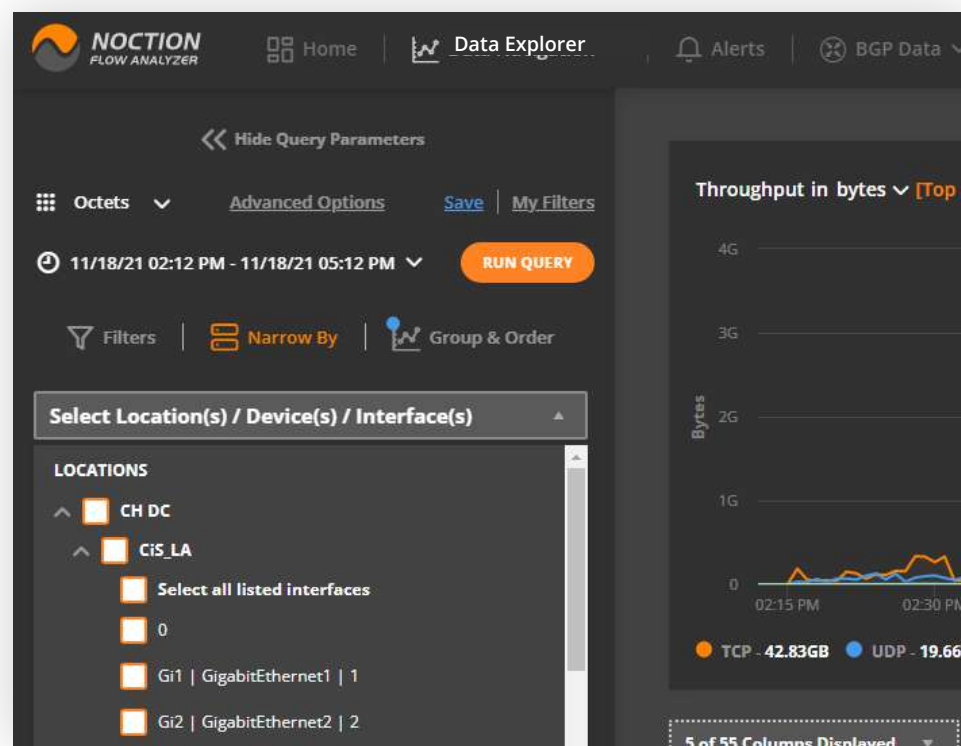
NOCTION
FLOW ANALYZER

Home | Data Explorer | Alerts | BGP Data

Hide Query Parameters

Octets
Advanced Options
Save | My Filters

11/18/21 02:12 PM - 11/18/21 05:12 PM
RUN QUERY

Filters | Narrow By | Group & Order

Select Location(s) / Device(s) / Interface(s)

LOCATIONS
CH DC
CiS_LA
Select all listed interfaces
0
Gi1 | GigabitEthernet1 | 1
Gi2 | GigabitEthernet2 | 2

Throughput in bytes [Top

4G
3G
2G
1G
0
Bytes
02:15 PM
02:30 PM

TCP - 42.83GB UDP - 19.66

5 of 55 Columns Displayed